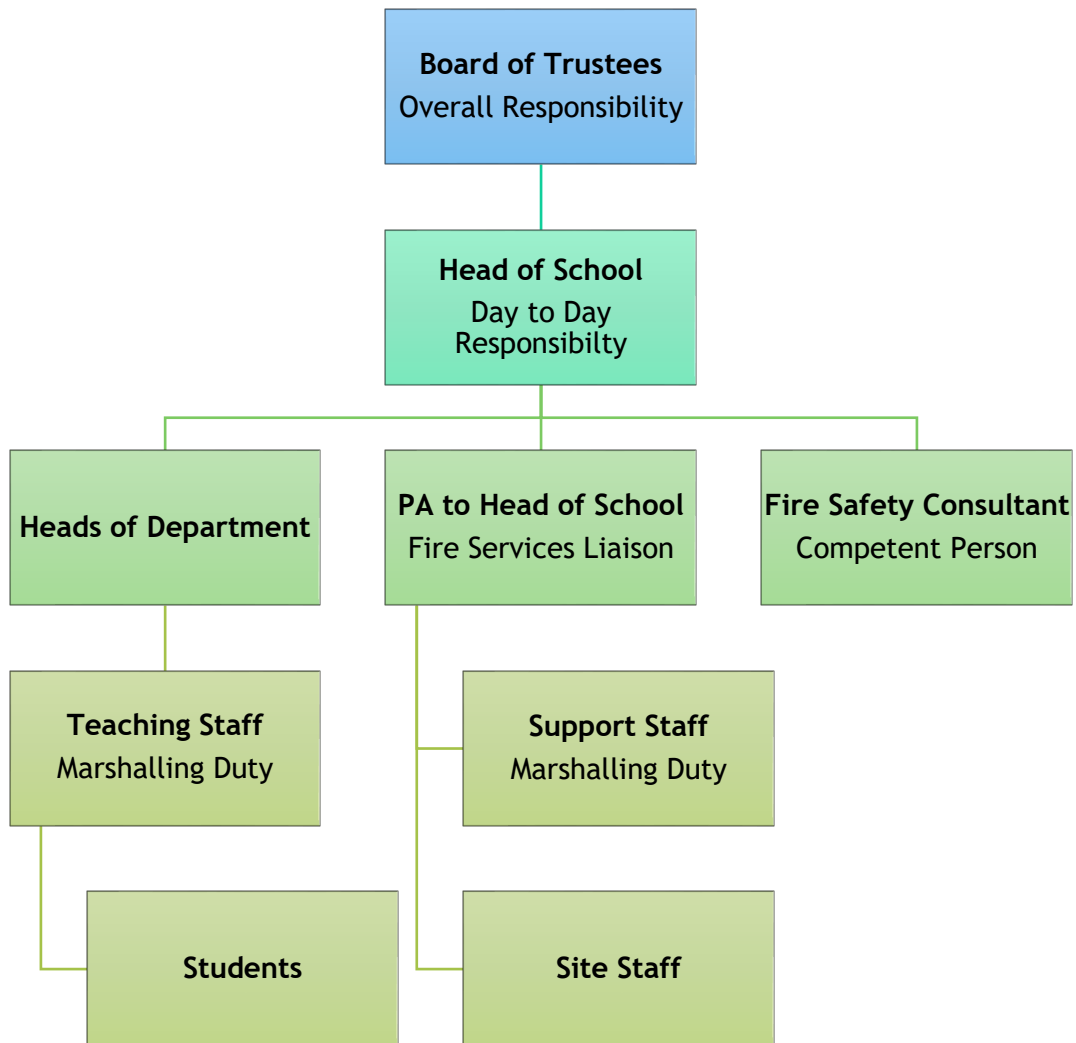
Board of Trustees
Overall Responsibility

Head of School
Day to Day Responsibilty

Heads of Department

PA to Head of School
Fire Services Liaison

Fire Safety Consultant
Competent Person

Teaching Staff
Marshalling Duty

Support Staff
Marshalling Duty

Students

Site Staff